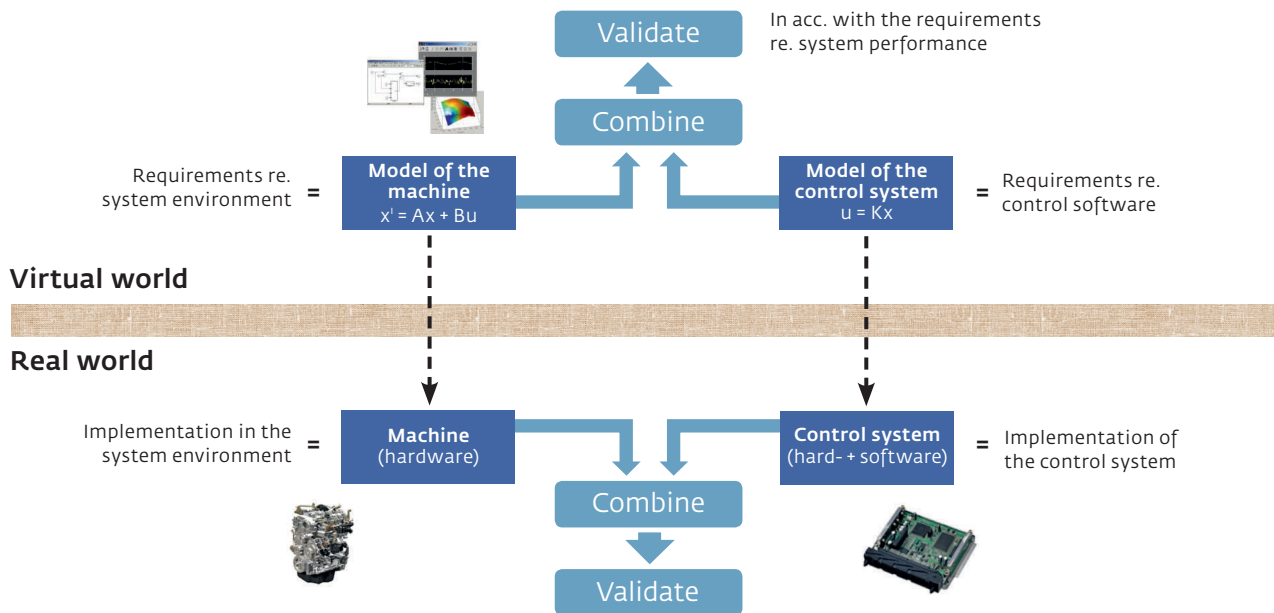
Validate

In acc. with the requirements re. system performance

Combine

Requirements re. system environment =

Model of the machine
$x' = Ax + Bu$

Model of the control system
$u = Kx$

= Requirements re. control software

Virtual world

Real world

Implementation in the system environment =

Machine
(hardware)

Control system
(hard- + software)

= Implementation of the control system

Combine

Validate